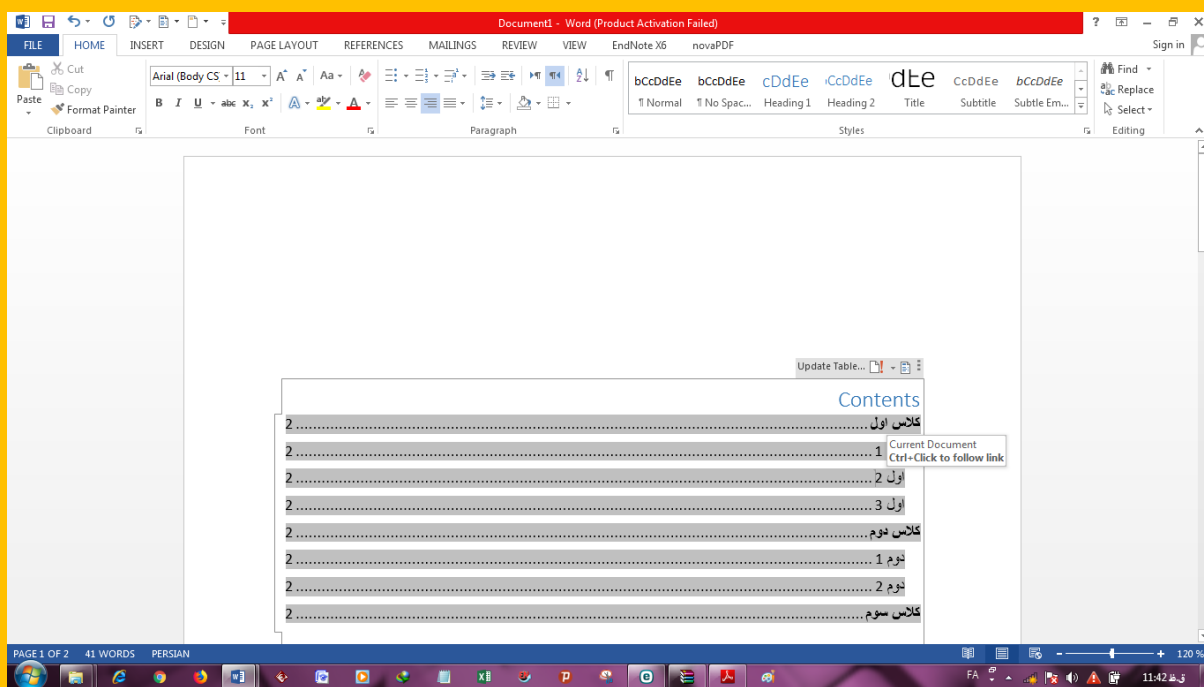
Document1 - Word (Product Activation Failed)

? – ×

FILE HOME INSERT DESIGN PAGE LAYOUT REFERENCES MAILINGS REVIEW VIEW EndNote X6 novaPDF Sign in

Cut
Copy
Paste
Format Painter
Clipboard

Arial (Body CS 11
Font

Paragraph

bCcDdEe ¶ Normal
bCcDdEe ¶ No Spac...
cDdEe Heading 1
CcDdEe Heading 2
dEe Title
CcDdEe Subtitle
bCcDdEe Subtle Em...
Styles

Find
Replace
Select
Editing

Update Table...

Contents

کلاس اول ........................................................................................ 2
1 ........................................................................................ 2
اول 2 ........................................................................................ 2
اول 3 ........................................................................................ 2
کلاس دوم ........................................................................................ 2
دوم 1 ........................................................................................ 2
دوم 2 ........................................................................................ 2
کلاس سوم ........................................................................................ 2

Current Document
Ctrl+Click to follow link

PAGE 1 OF 2 41 WORDS PERSIAN

120 %

FA 11:42 ق.ظ